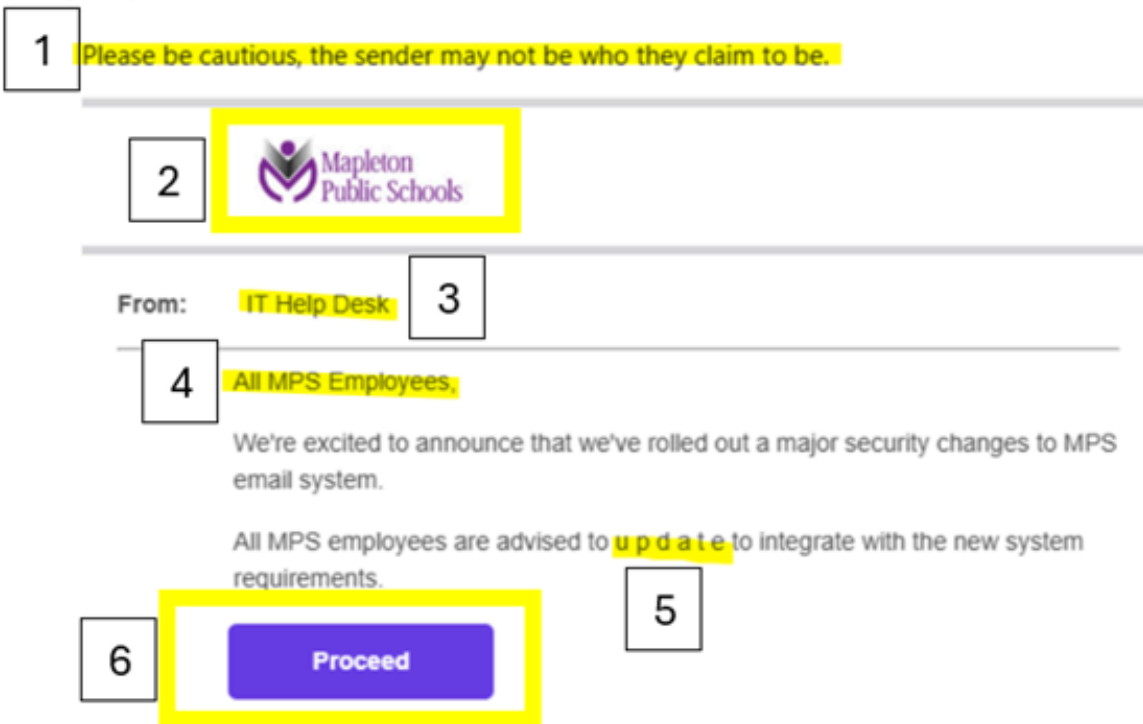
1 Please be cautious, the sender may not be who they claim to be.

2 Mapleton Public Schools

From: IT Help Desk 3

4 All MPS Employees,

We're excited to announce that we've rolled out a major security changes to MPS email system.

All MPS employees are advised to u p d a t e to integrate with the new system requirements.

5

6 Proceed